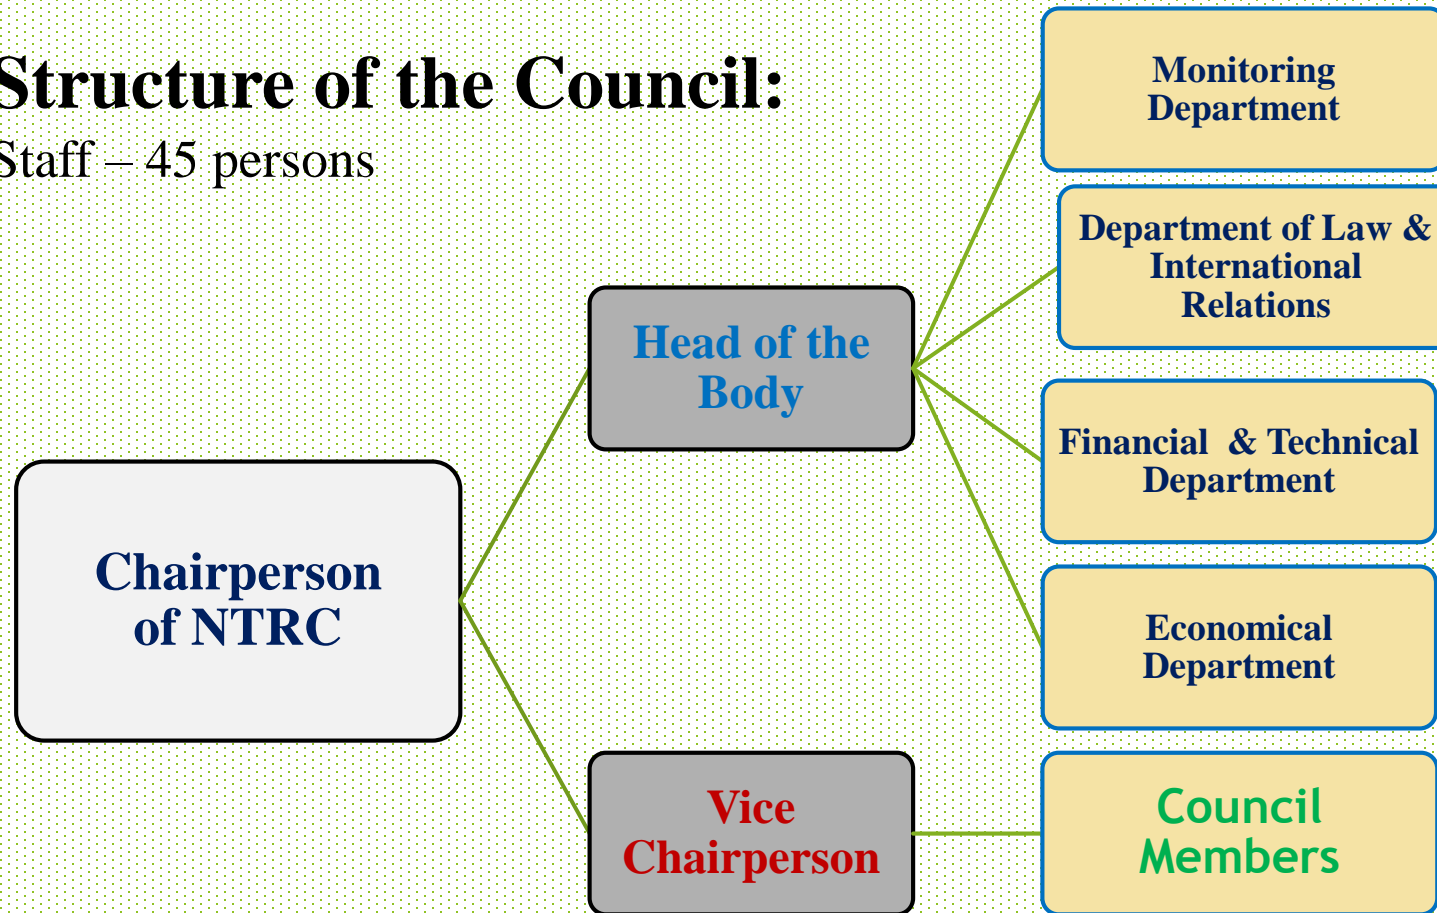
Structure of the Council:
Staff – 45 persons

Chairperson of NTRC

Head of the Body

Vice Chairperson

Monitoring Department

Department of Law & International Relations

Financial & Technical Department

Economical Department

Council Members